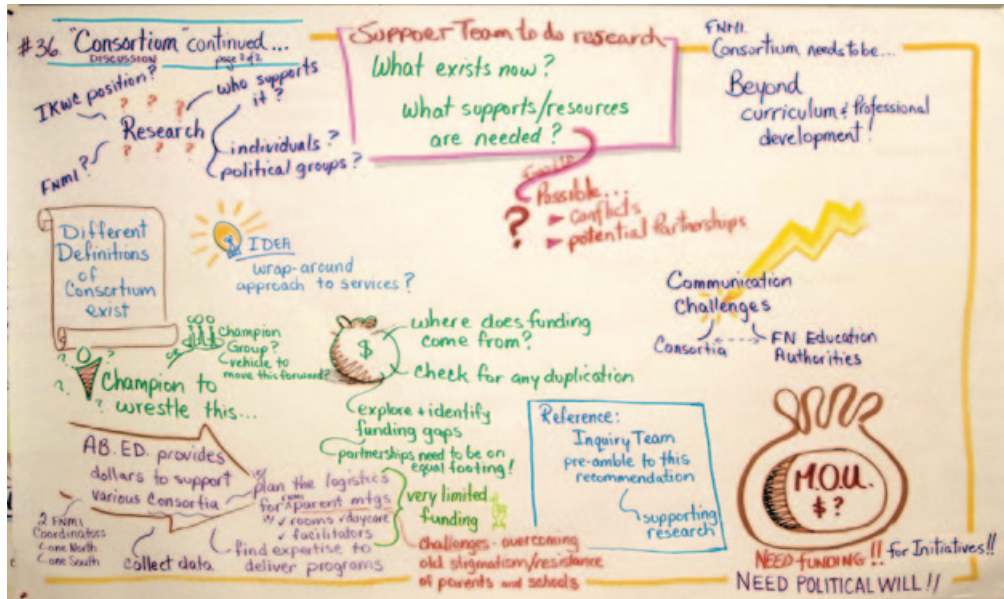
#36 "Consortium" continued...
DISCUSSION
page 2 of 2

IKwe position? ? ? ? who supports it?
Research
FNMI? ? ? ? individuals? political groups?

Support Team to do research
What exists now?
What supports/resources are needed?

Could be
Possible...
? conflicts
potential partnerships

FNMI
Consortium needs to be...
Beyond curriculum & professional development!

Different Definitions of Consortium exist

IDEA
wrap-around approach to services?

Champion Group?
vehicle to move this forward?
? Champion to wrestle this...

$
where does funding come from?
check for any duplication
explore + identify funding gaps
partnerships need to be on equal footing!

Communication Challenges
Consortia ←→ FN Education Authorities

AB. ED. provides dollars to support various Consortia
2 FNMI Coordinators
- one North
- one South
collect data
plan the logistics for parent mtgs
✓ rooms ✓ daycare
✓ facilitators
find expertise to deliver programs
very limited funding
Challenges - overcoming old stigmatism/resistance of parents and schools

Reference:
Inquiry Team pre-amble to this recommendation
supporting research

M.O.U.
$?
NEED FUNDING!! for Initiatives!!
NEED POLITICAL WILL!!